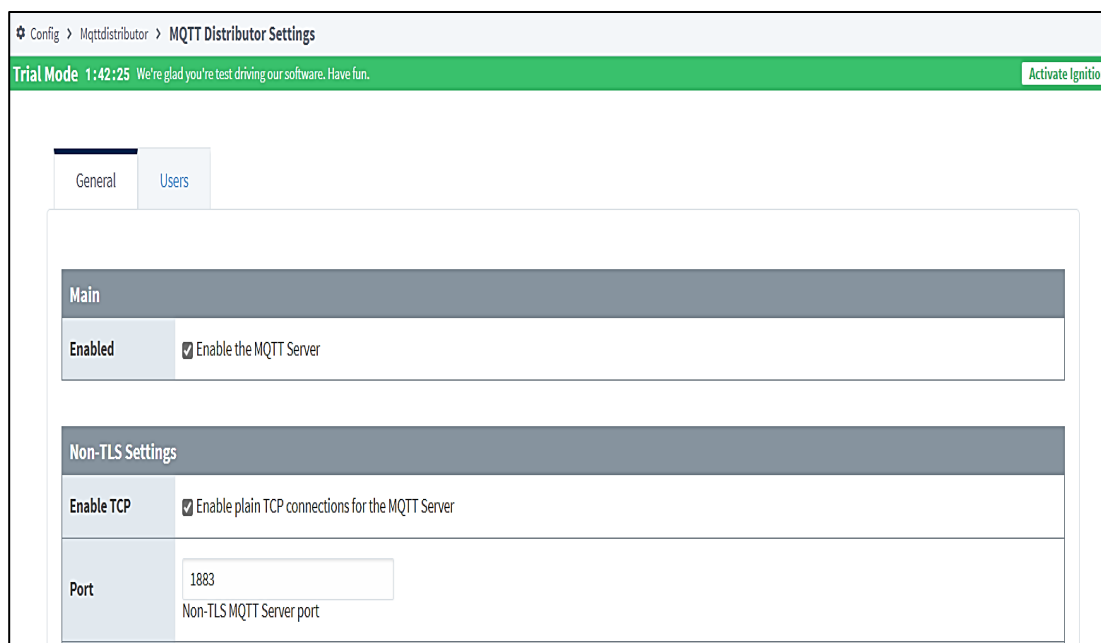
Config › Mqttdistributor › MQTT Distributor Settings

Trial Mode 1:42:25 We're glad you're test driving our software. Have fun.

Activate Ignitio

General

Users

Main

Enabled

Enable the MQTT Server

Non-TLS Settings

Enable TCP

Enable plain TCP connections for the MQTT Server

Port

1883

Non-TLS MQTT Server port